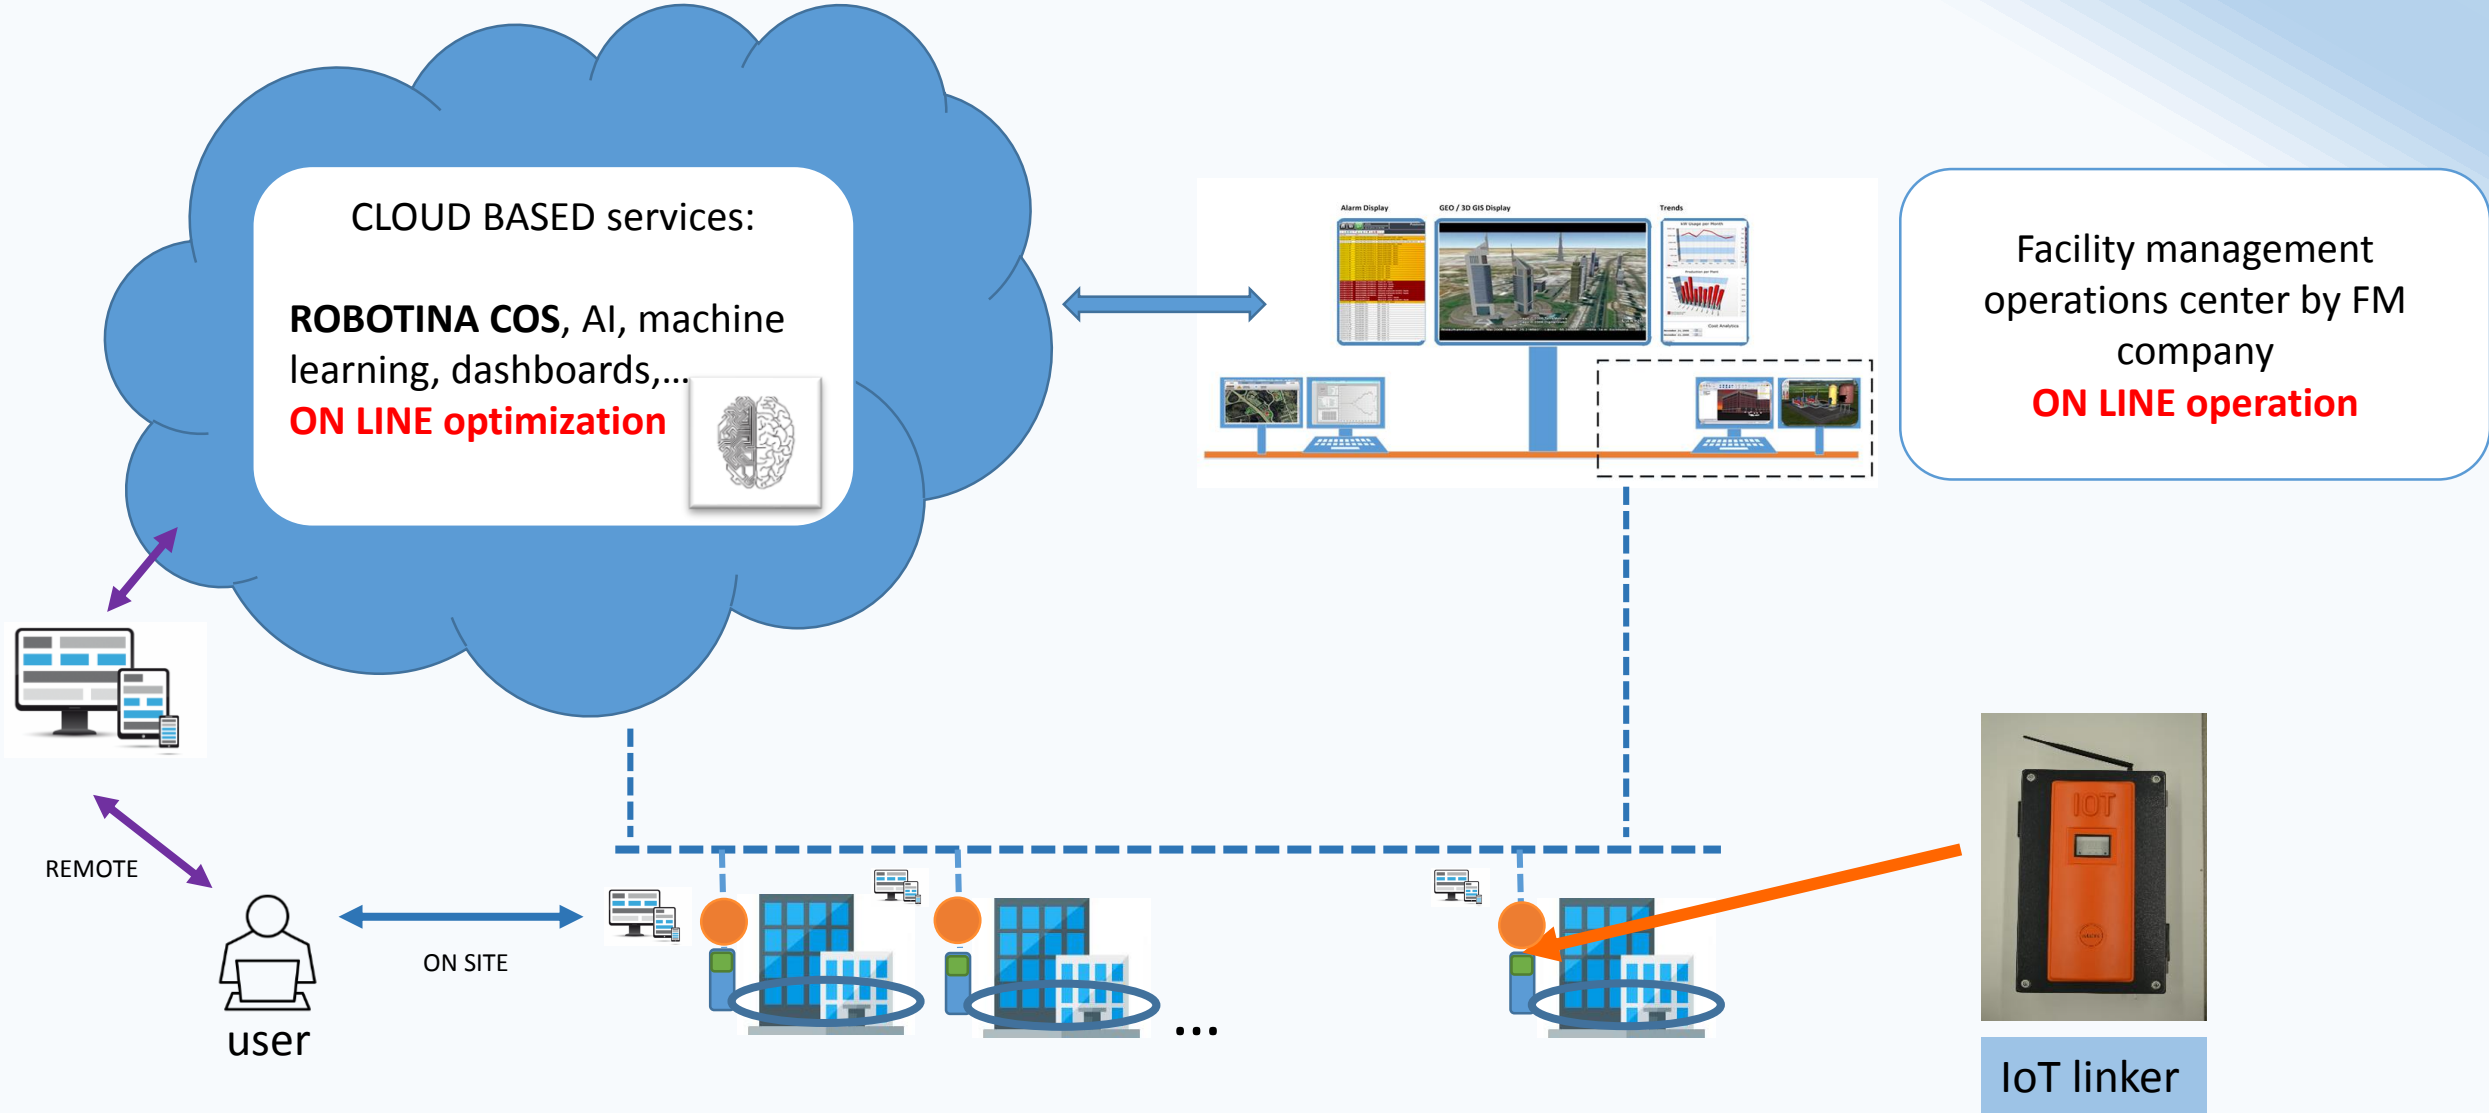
CLOUD BASED services:

**ROBOTINA COS**, AI, machine learning, dashboards,...
ON LINE optimization

Alarm Display
GEO / 3D GIS Display
Trends

Facility management operations center by FM company
ON LINE operation

REMOTE

user

ON SITE

...

IOT

IoT linker